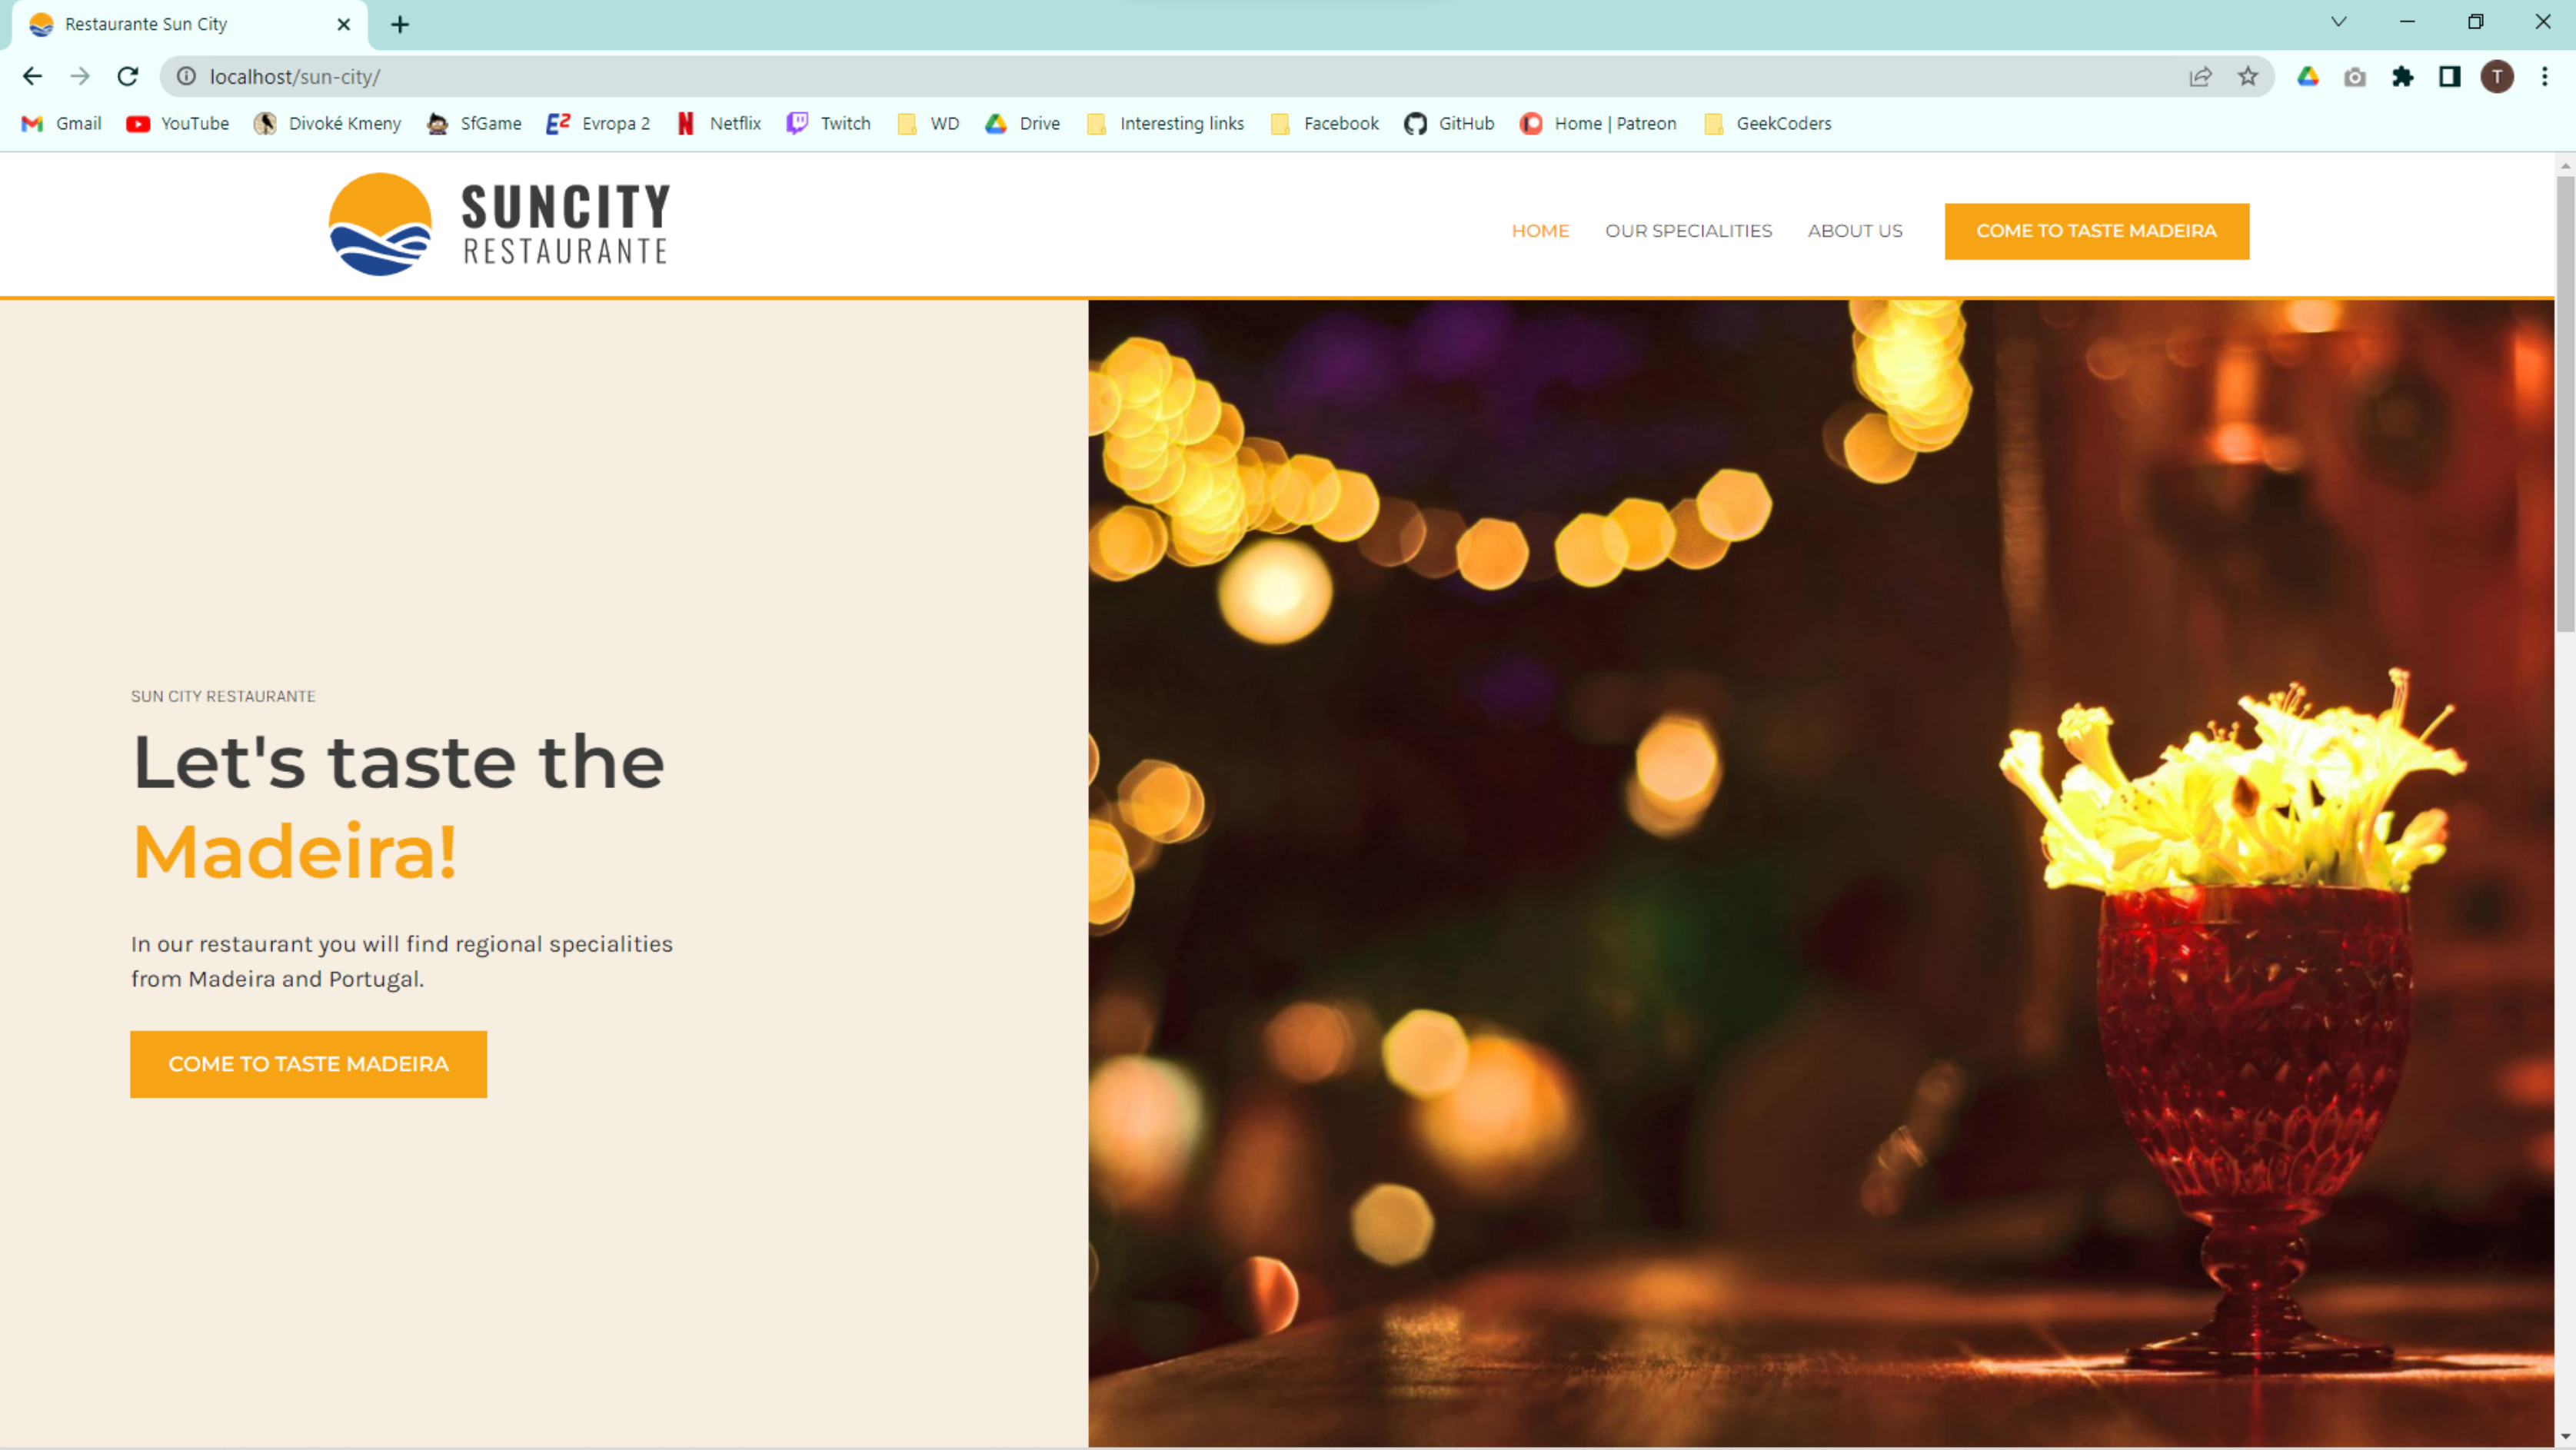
Restaurante Sun City

localhost/sun-city/

Gmail YouTube Divoké Kmeny SfGame Evropa 2 Netflix Twitch WD Drive Interesting links Facebook GitHub Home | Patreon GeekCoders

SUNCITY
RESTAURANTE

HOME OUR SPECIALITIES ABOUT US COME TO TASTE MADEIRA

SUN CITY RESTAURANTE

Let's taste the Madeira!

In our restaurant you will find regional specialities from Madeira and Portugal.

COME TO TASTE MADEIRA